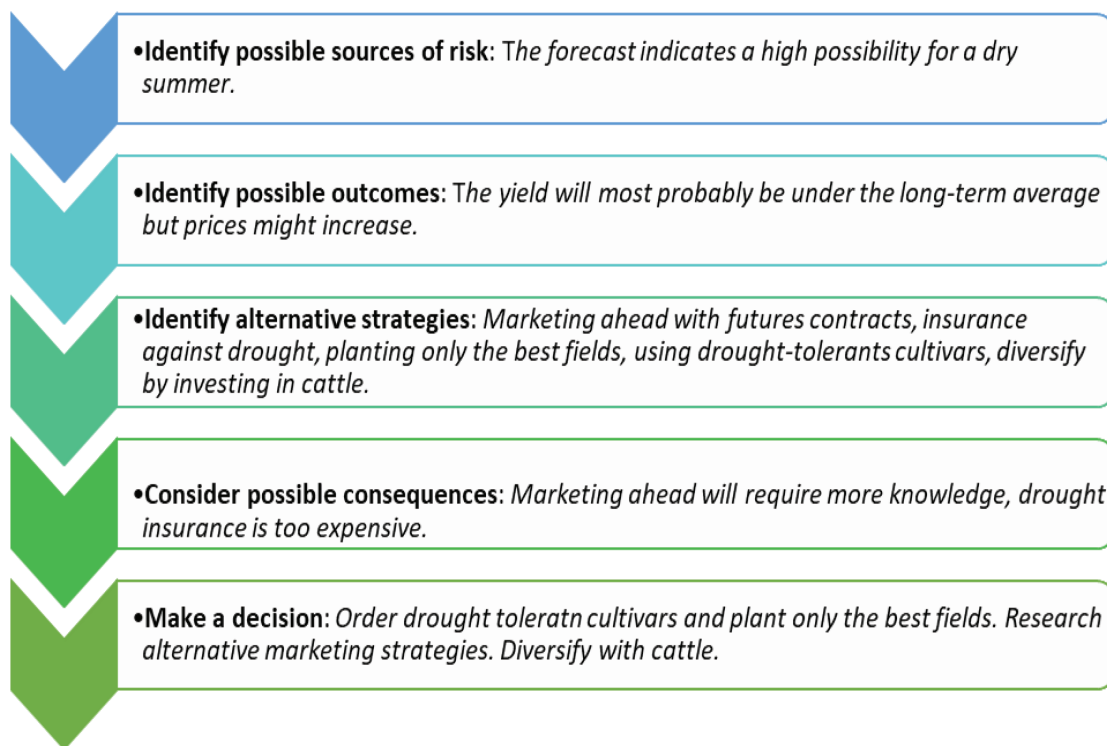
•Identify possible sources of risk: The forecast indicates a high possibility for a dry summer.

•Identify possible outcomes: The yield will most probably be under the long-term average but prices might increase.

•Identify alternative strategies: Marketing ahead with futures contracts, insurance against drought, planting only the best fields, using drought-tolerants cultivars, diversify by investing in cattle.

•Consider possible consequences: Marketing ahead will require more knowledge, drought insurance is too expensive.

•Make a decision: Order drought toleratn cultivars and plant only the best fields. Research alternative marketing strategies. Diversify with cattle.